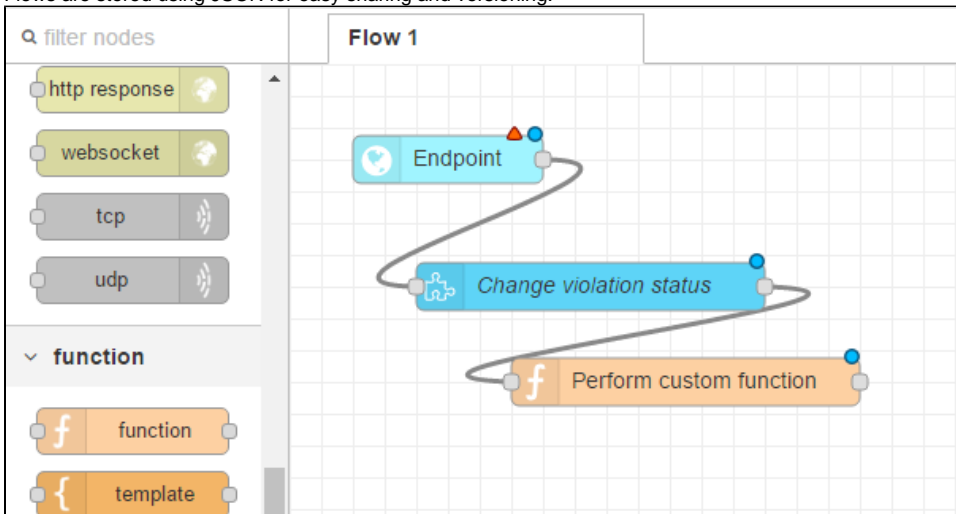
Flows are stored using JSON for easy sharing and versioning.

filter nodes

Flow 1

http response

websocket

tcp

udp

function

function

template

Endpoint

Change violation status

Perform custom function